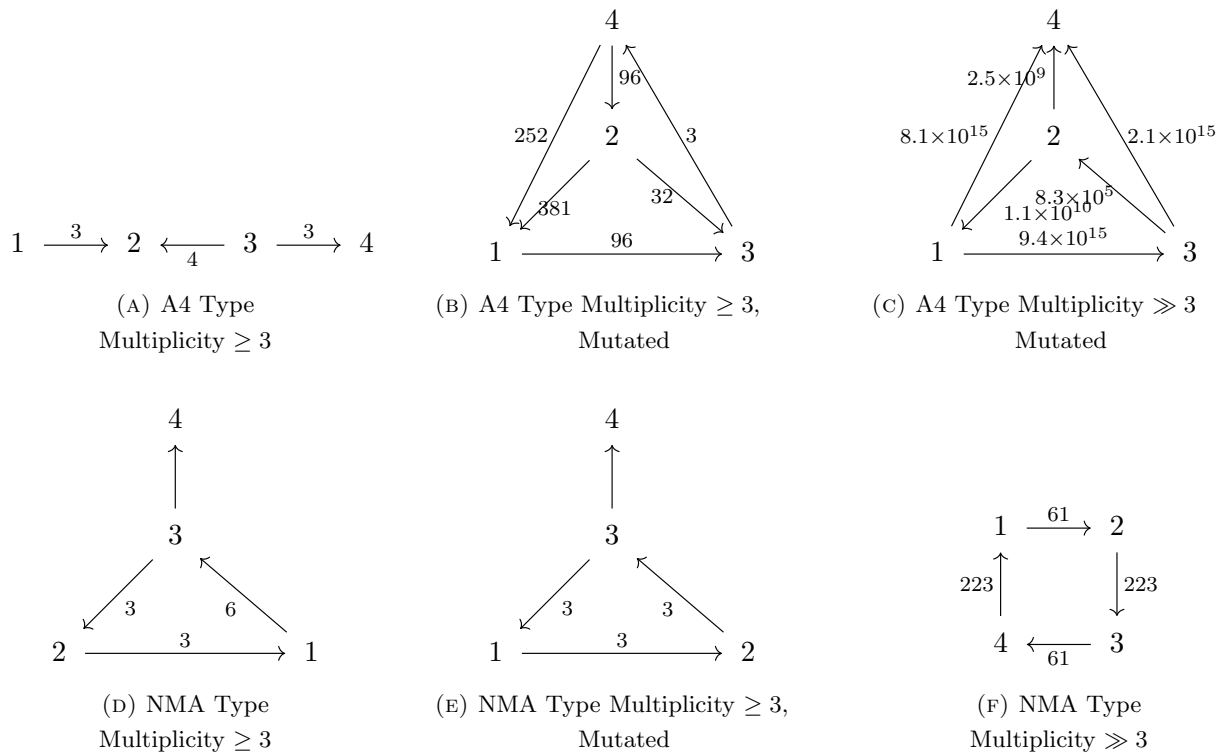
1 $\xrightarrow{3}$ 2 $\xleftarrow{4}$ 3 $\xrightarrow{3}$ 4

(A) A4 Type Multiplicity $\geq 3$

4
96
252
2
3
381
32
1
96
3

(B) A4 Type Multiplicity $\geq 3$, Mutated

4
$2.5\times10^9$
$8.1\times10^{15}$
2
$2.1\times10^{15}$
$8.3\times10^5$
$1.1\times10^{10}$
1
$9.4\times10^{15}$
3

(C) A4 Type Multiplicity $\gg 3$ Mutated

4
3
3
6
2
3
1

(D) NMA Type Multiplicity $\geq 3$

4
3
3
3
1
3
2

(E) NMA Type Multiplicity $\geq 3$, Mutated

1 $\xrightarrow{61}$ 2
223
223
4 $\xleftarrow{61}$ 3

(F) NMA Type Multiplicity $\gg 3$